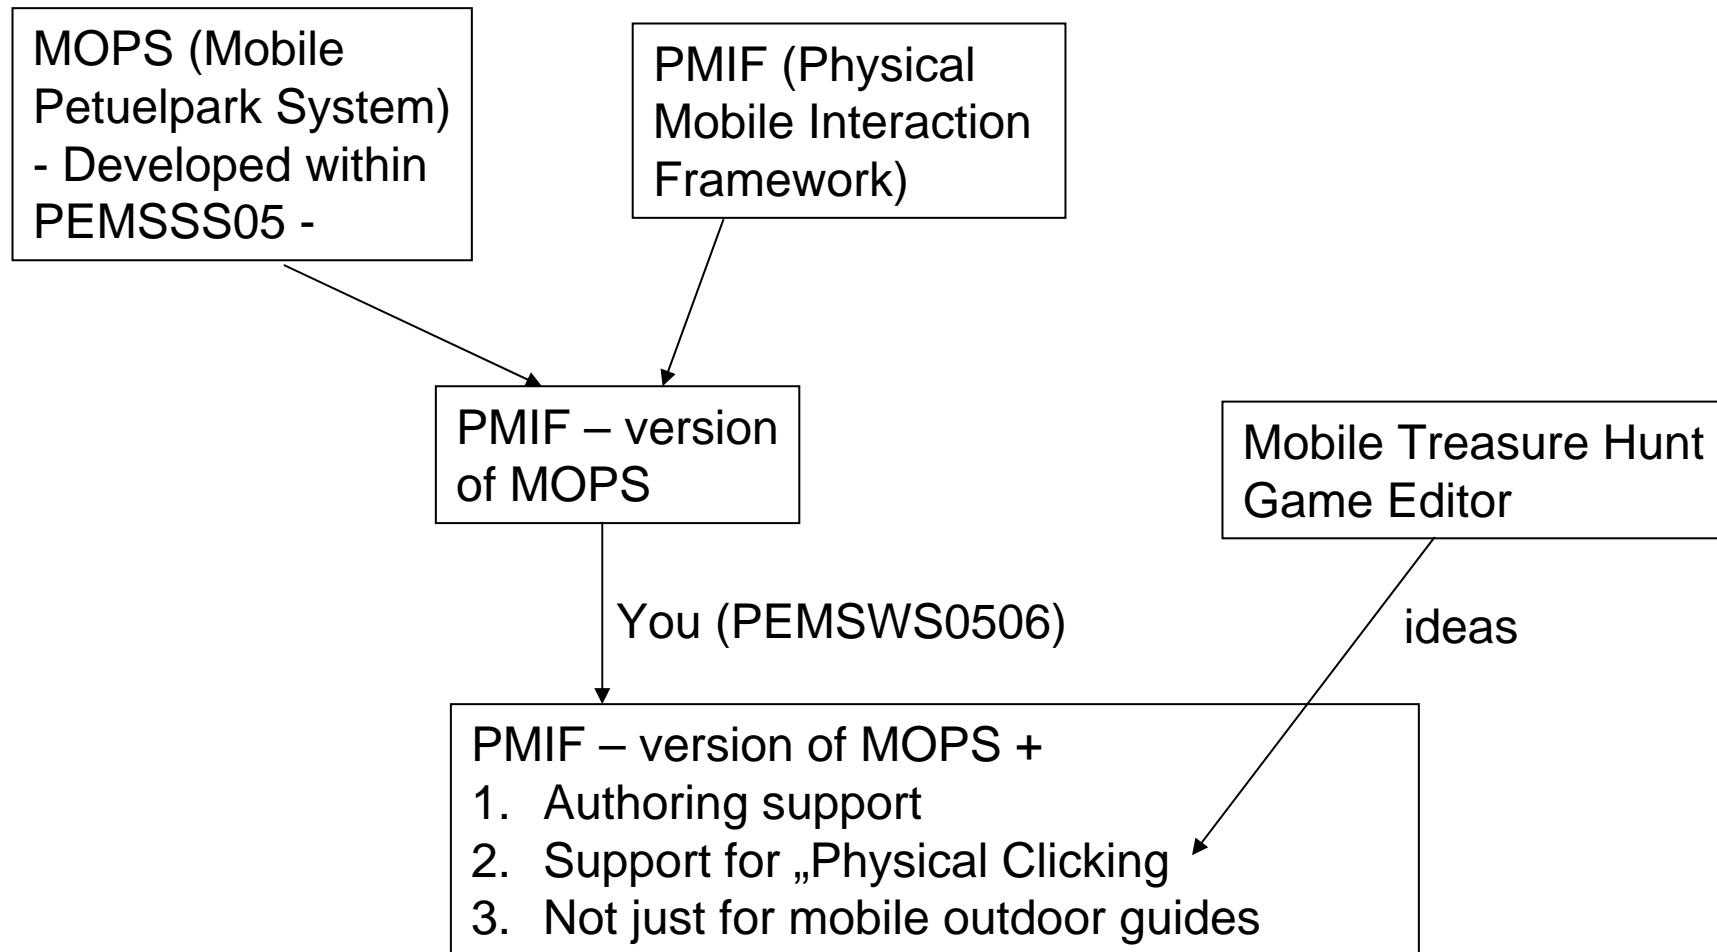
MOPS (Mobile Petuelpark System)
- Developed within PEMSSS05 -

PMIF (Physical Mobile Interaction Framework)

PMIF – version of MOPS

Mobile Treasure Hunt Game Editor

You (PEMSWS0506)

ideas

PMIF – version of MOPS +
1. Authoring support
2. Support for „Physical Clicking
3. Not just for mobile outdoor guides